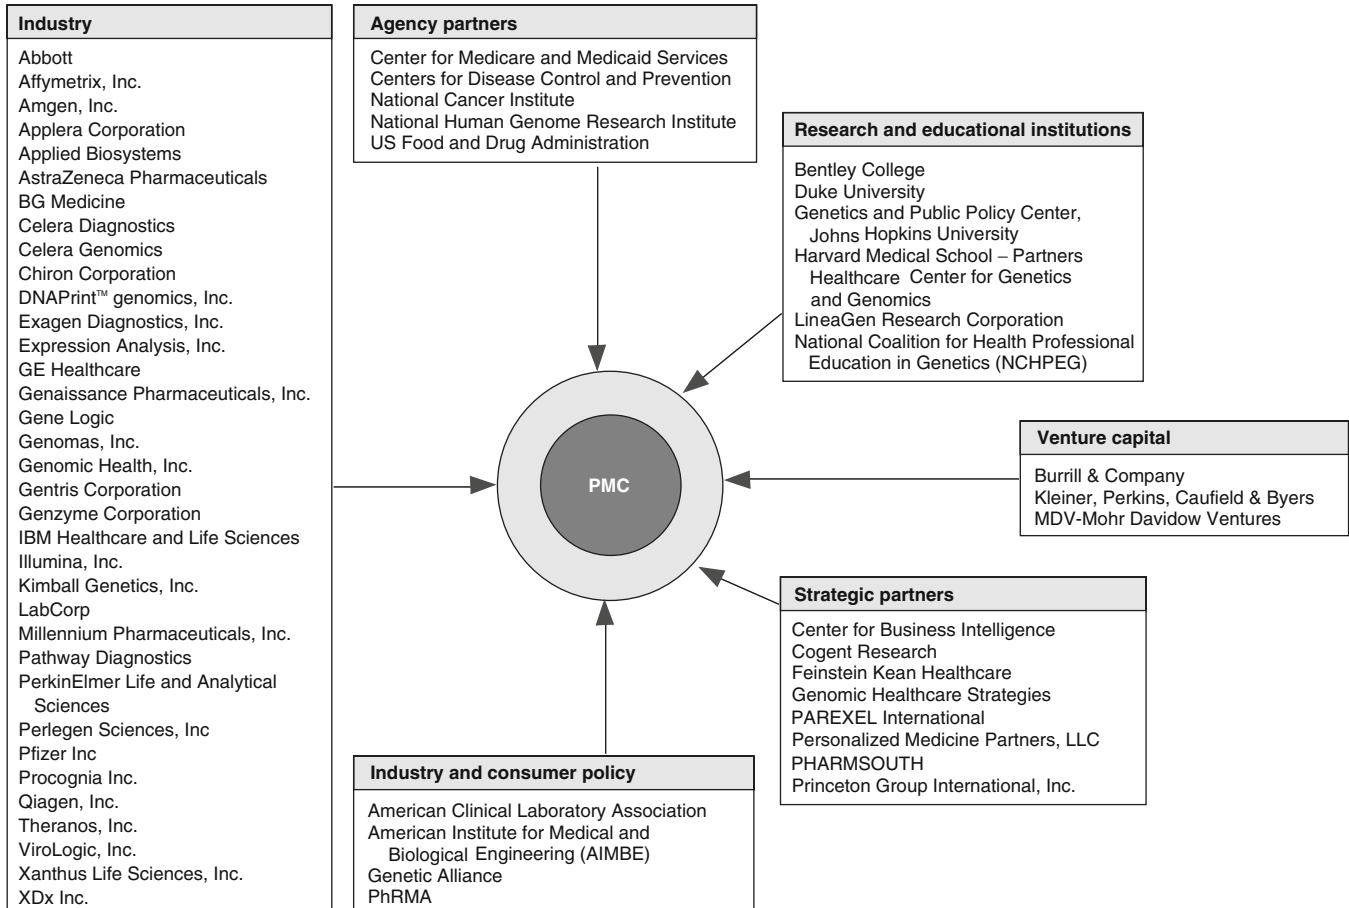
Industry

Abbott
Affymetrix, Inc.
Amgen, Inc.
Applera Corporation
Applied Biosystems
AstraZeneca Pharmaceuticals
BG Medicine
Celera Diagnostics
Celera Genomics
Chiron Corporation
DNAPrint™ genomics, Inc.
Exagen Diagnostics, Inc.
Expression Analysis, Inc.
GE Healthcare
Genaissance Pharmaceuticals, Inc.
Gene Logic
Genomas, Inc.
Genomic Health, Inc.
Gentris Corporation
Genzyme Corporation
IBM Healthcare and Life Sciences
Illumina, Inc.
Kimball Genetics, Inc.
LabCorp
Millennium Pharmaceuticals, Inc.
Pathway Diagnostics
PerkinElmer Life and Analytical Sciences
Perlegen Sciences, Inc
Pfizer Inc
Procognia Inc.
Qiagen, Inc.
Theranos, Inc.
ViroLogic, Inc.
Xanthus Life Sciences, Inc.
XDx Inc.

Agency partners

Center for Medicare and Medicaid Services
Centers for Disease Control and Prevention
National Cancer Institute
National Human Genome Research Institute
US Food and Drug Administration

Research and educational institutions

Bentley College
Duke University
Genetics and Public Policy Center, Johns Hopkins University
Harvard Medical School – Partners Healthcare Center for Genetics and Genomics
LineaGen Research Corporation
National Coalition for Health Professional Education in Genetics (NCHPEG)

PMC

Venture capital

Burrill & Company
Kleiner, Perkins, Caufield & Byers
MDV-Mohr Davidow Ventures

Strategic partners

Center for Business Intelligence
Cogent Research
Feinstein Kean Healthcare
Genomic Healthcare Strategies
PAREXEL International
Personalized Medicine Partners, LLC
PHARMSOUTH
Princeton Group International, Inc.

Industry and consumer policy

American Clinical Laboratory Association
American Institute for Medical and Biological Engineering (AIMBE)
Genetic Alliance
PhRMA